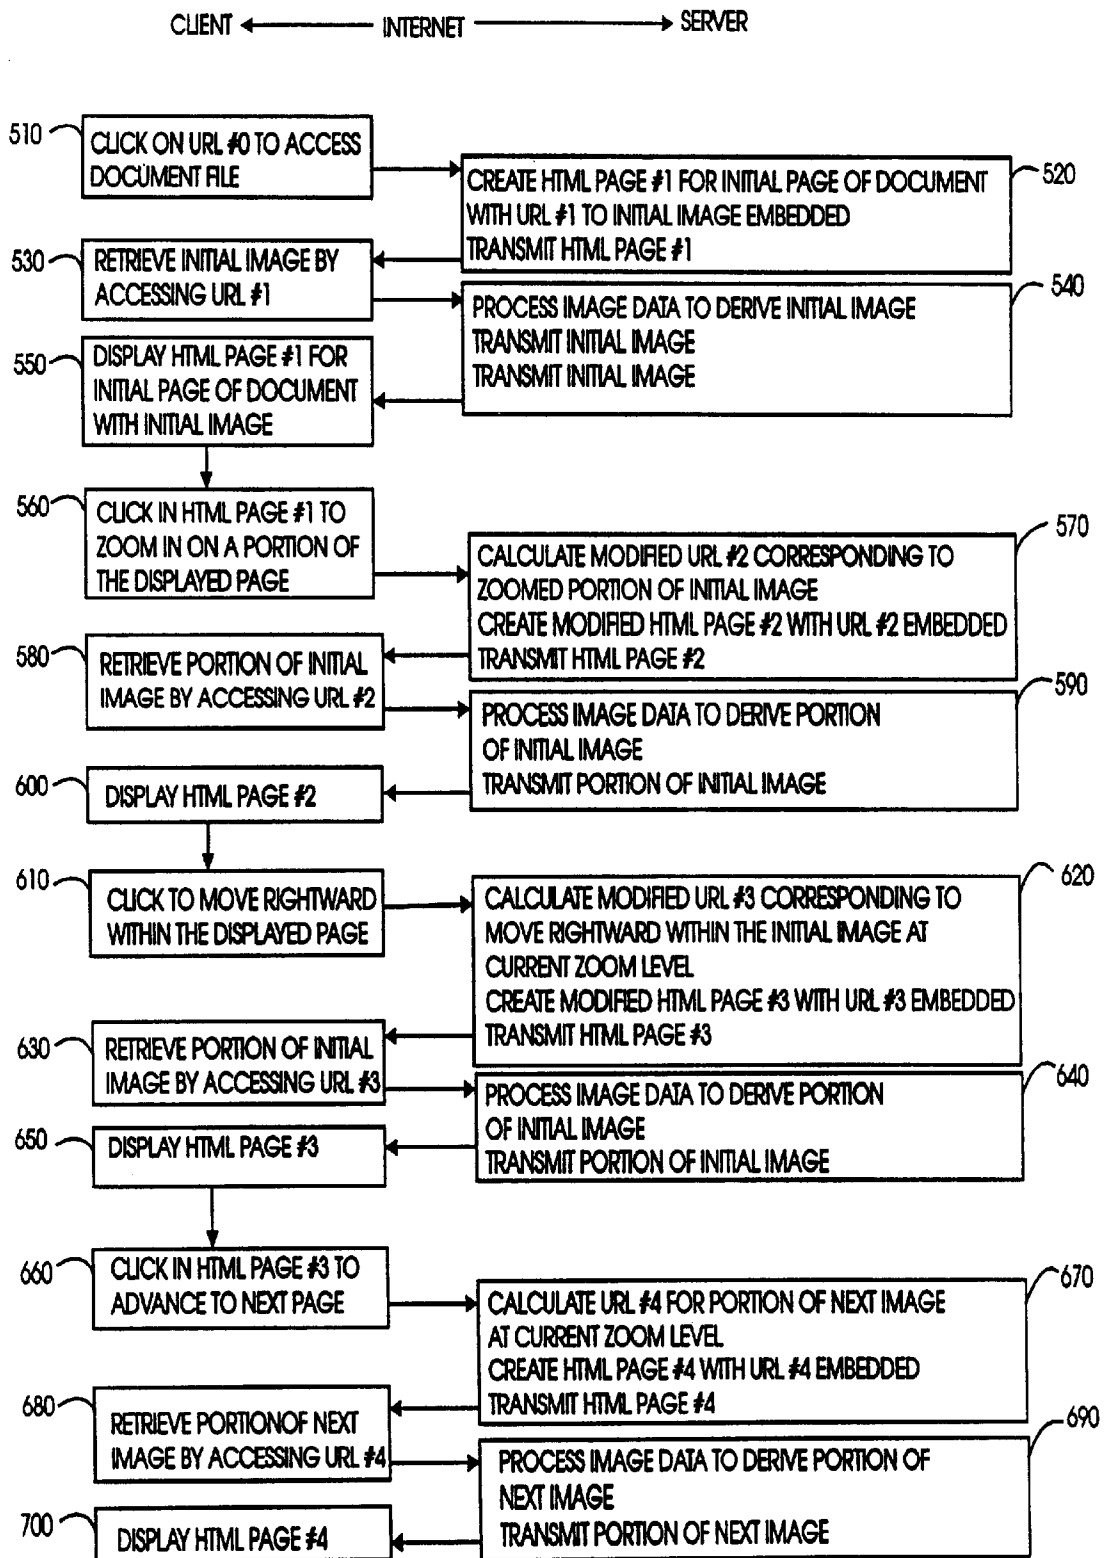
CLIENT ← INTERNET → SERVER

510 CLICK ON URL #0 TO ACCESS DOCUMENT FILE

CREATE HTML PAGE #1 FOR INITIAL PAGE OF DOCUMENT WITH URL #1 TO INITIAL IMAGE EMBEDDED
TRANSMIT HTML PAGE #1 520

530 RETRIEVE INITIAL IMAGE BY ACCESSING URL #1

PROCESS IMAGE DATA TO DERIVE INITIAL IMAGE
TRANSMIT INITIAL IMAGE
TRANSMIT INITIAL IMAGE 540

550 DISPLAY HTML PAGE #1 FOR INITIAL PAGE OF DOCUMENT WITH INITIAL IMAGE

560 CLICK IN HTML PAGE #1 TO ZOOM IN ON A PORTION OF THE DISPLAYED PAGE

CALCULATE MODIFIED URL #2 CORRESPONDING TO ZOOMED PORTION OF INITIAL IMAGE
CREATE MODIFIED HTML PAGE #2 WITH URL #2 EMBEDDED
TRANSMIT HTML PAGE #2 570

580 RETRIEVE PORTION OF INITIAL IMAGE BY ACCESSING URL #2

PROCESS IMAGE DATA TO DERIVE PORTION OF INITIAL IMAGE
TRANSMIT PORTION OF INITIAL IMAGE 590

600 DISPLAY HTML PAGE #2

610 CLICK TO MOVE RIGHTWARD WITHIN THE DISPLAYED PAGE

CALCULATE MODIFIED URL #3 CORRESPONDING TO MOVE RIGHTWARD WITHIN THE INITIAL IMAGE AT CURRENT ZOOM LEVEL
CREATE MODIFIED HTML PAGE #3 WITH URL #3 EMBEDDED
TRANSMIT HTML PAGE #3 620

630 RETRIEVE PORTION OF INITIAL IMAGE BY ACCESSING URL #3

PROCESS IMAGE DATA TO DERIVE PORTION OF INITIAL IMAGE
TRANSMIT PORTION OF INITIAL IMAGE 640

650 DISPLAY HTML PAGE #3

660 CLICK IN HTML PAGE #3 TO ADVANCE TO NEXT PAGE

CALCULATE URL #4 FOR PORTION OF NEXT IMAGE AT CURRENT ZOOM LEVEL
CREATE HTML PAGE #4 WITH URL #4 EMBEDDED
TRANSMIT HTML PAGE #4 670

680 RETRIEVE PORTIONOF NEXT IMAGE BY ACCESSING URL #4

PROCESS IMAGE DATA TO DERIVE PORTION OF NEXT IMAGE
TRANSMIT PORTION OF NEXT IMAGE 690

700 DISPLAY HTML PAGE #4